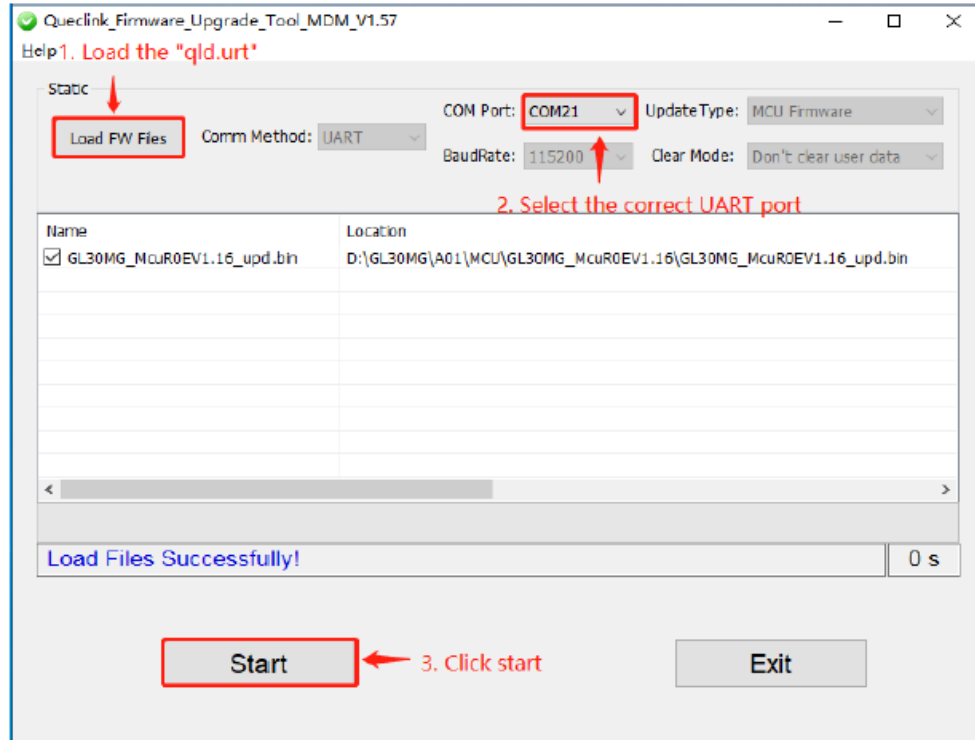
Queclink_Firmware_Upgrade_Tool_MDM_V1.57

Help 1. Load the "qld.urt"

Static

Load FW Files

Comm Method: UART

COM Port: COM21

UpdateType: MCU Firmware

BaudRate: 115200

Clear Mode: Don't clear user data

2. Select the correct UART port

| Name | Location |
|---|---|
| GL30MG_McuR0EV1.16_upd.bin | D:\GL30MG\A01\MCU\GL30MG_McuR0EV1.16\GL30MG_McuR0EV1.16_upd.bin |

Load Files Successfully!

0 s

Start

3. Click start

Exit